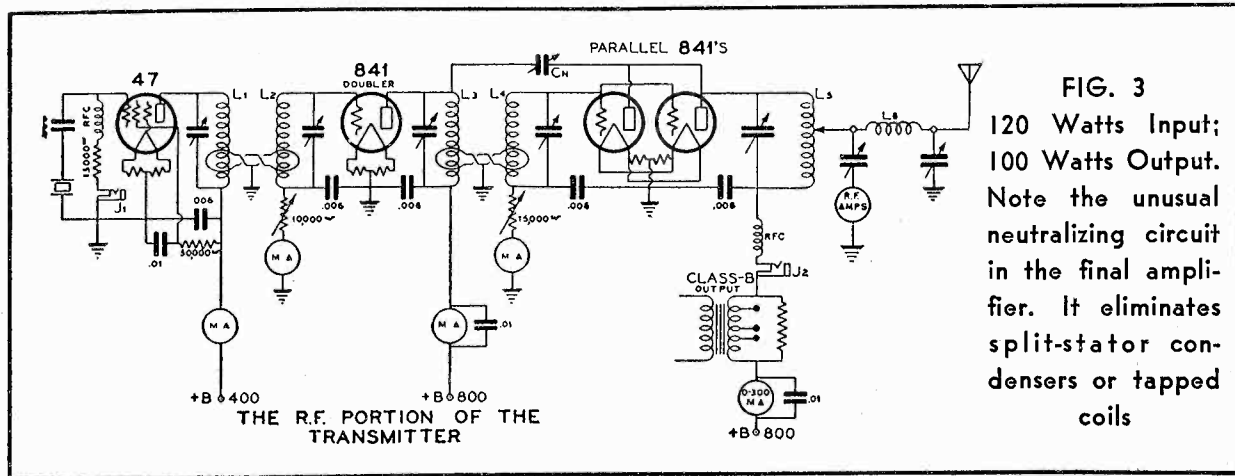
FIG. 3
120 Watts Input; 100 Watts Output. Note the unusual neutralizing circuit in the final amplifier. It eliminates split-stator condensers or tapped coils

47
841
DOUBLER
PARALLEL 841'S
$C_N$
$L_1$ $L_2$ $L_3$ $L_4$ $L_5$ $L_6$
RFC
15000~
$J_1$
.006
.01
30000~
.006
.006
10000~
15000~
.006
.006
M A
M A
M A
M A
M A
.01
R.F. AMPS
RFC
$J_2$
CLASS-B OUTPUT
0-300 M A
.01
+B 400
+B 800
+B 800
THE R.F. PORTION OF THE TRANSMITTER